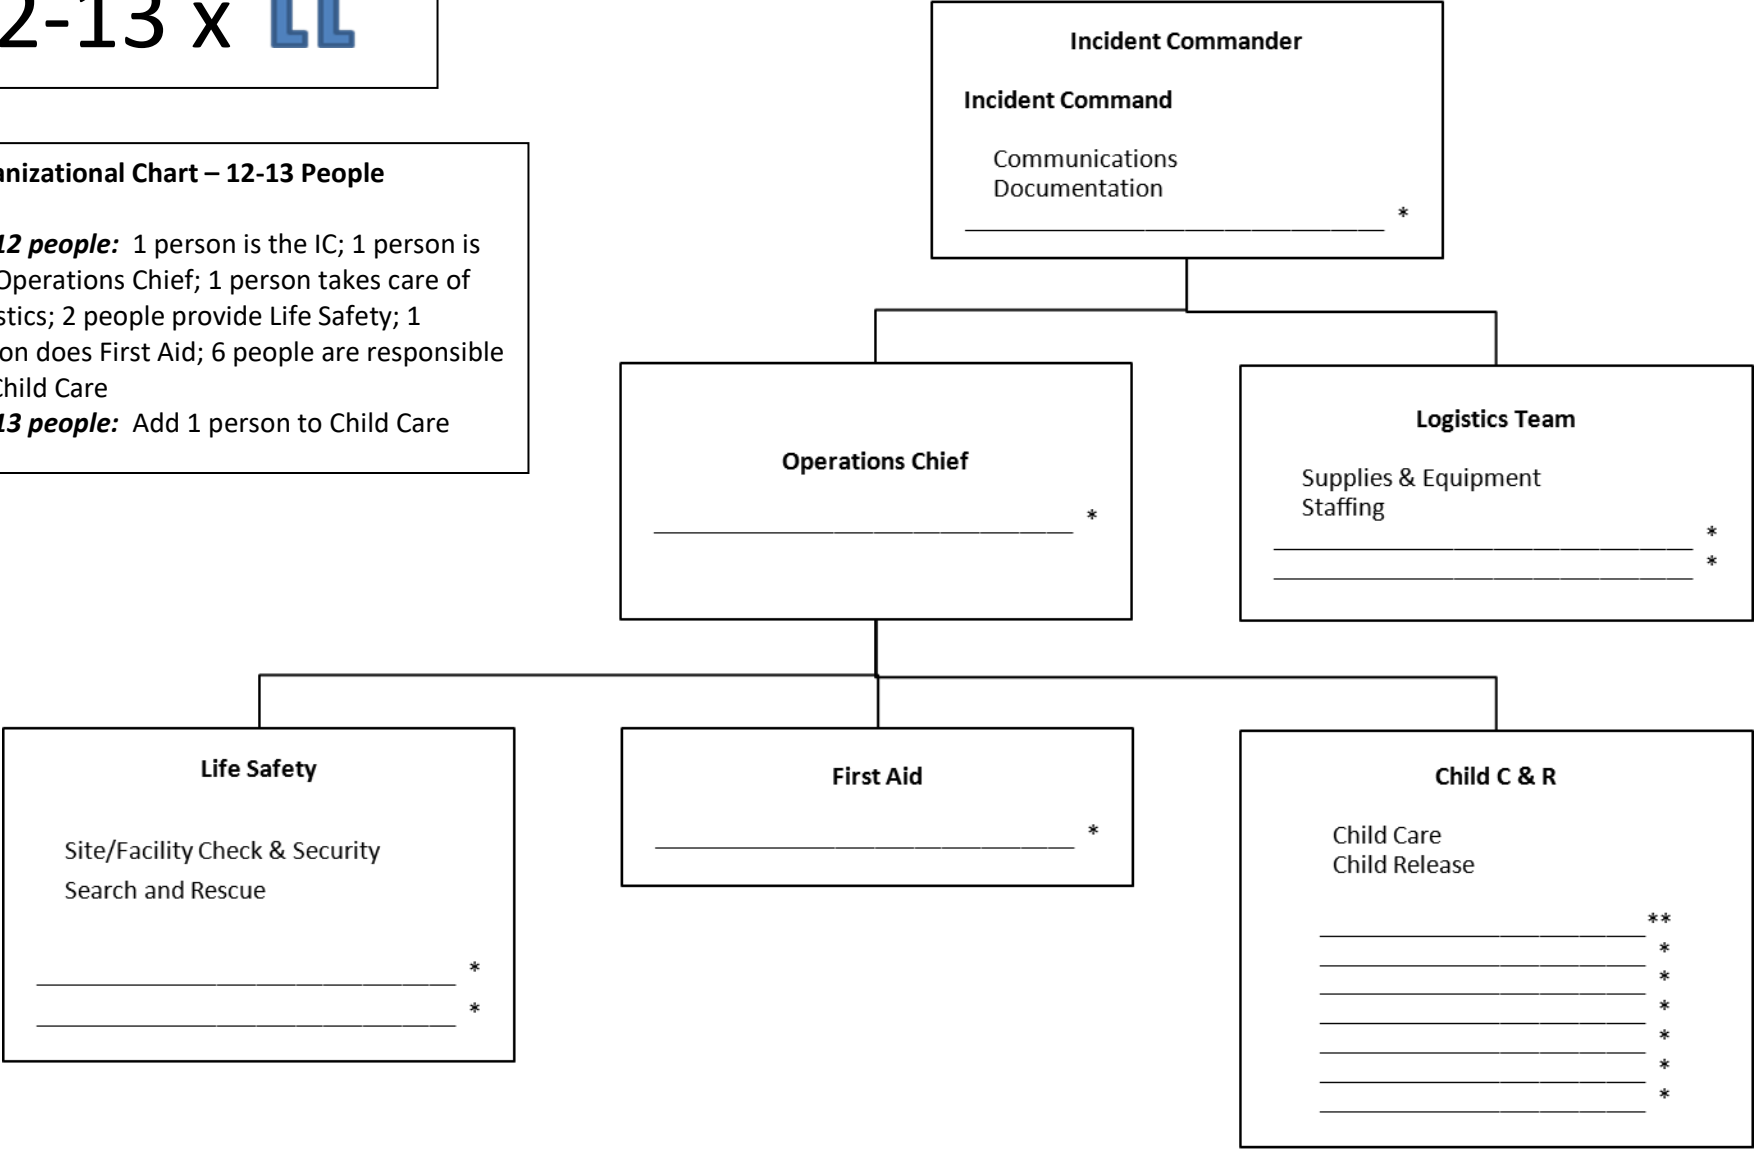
2-13 x LL

anizational Chart – 12-13 People

12 people: 1 person is the IC; 1 person is Operations Chief; 1 person takes care of stics; 2 people provide Life Safety; 1 on does First Aid; 6 people are responsible Child Care
13 people: Add 1 person to Child Care

Incident Commander

Incident Command

Communications
Documentation
_______________ *

Operations Chief

_______________ *

Logistics Team

Supplies & Equipment
Staffing
_______________ *
_______________ *

Life Safety

Site/Facility Check & Security
Search and Rescue

_______________ *
_______________ *

First Aid

_______________ *

Child C & R

Child Care
Child Release

_______________ **
_______________ *
_______________ *
_______________ *
_______________ *
_______________ *
_______________ *